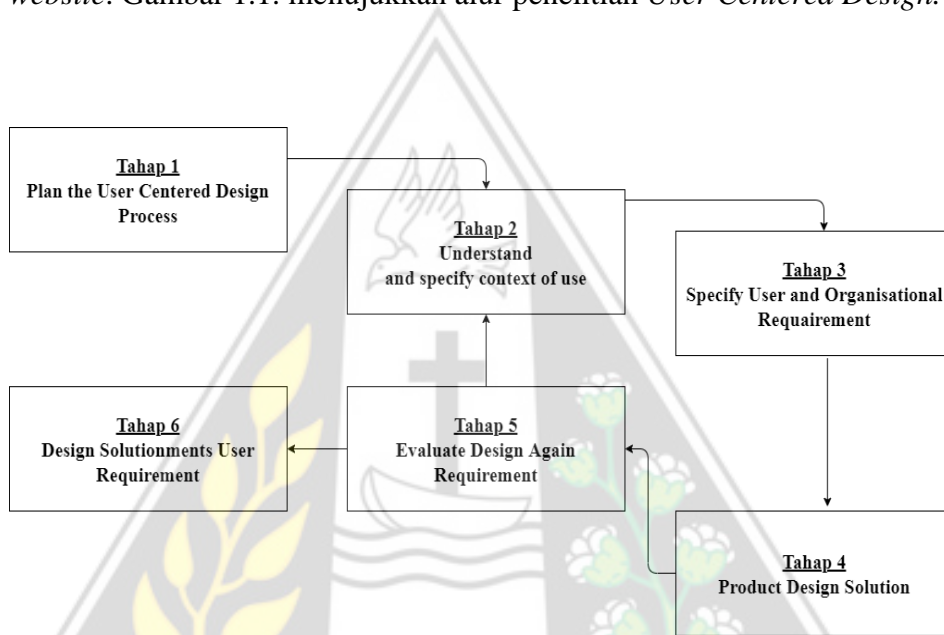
website. Gambar 1.1. menunjukkan alur penelitian User Centered Design.

Tahap 1
Plan the User Centered Design Process

Tahap 2
Understand and specify context of use

Tahap 3
Specify User and Organisational Requairement

Tahap 4
Product Design Solution

Tahap 5
Evaluate Design Again Requirement

Tahap 6
Design Solutionments User Requirement